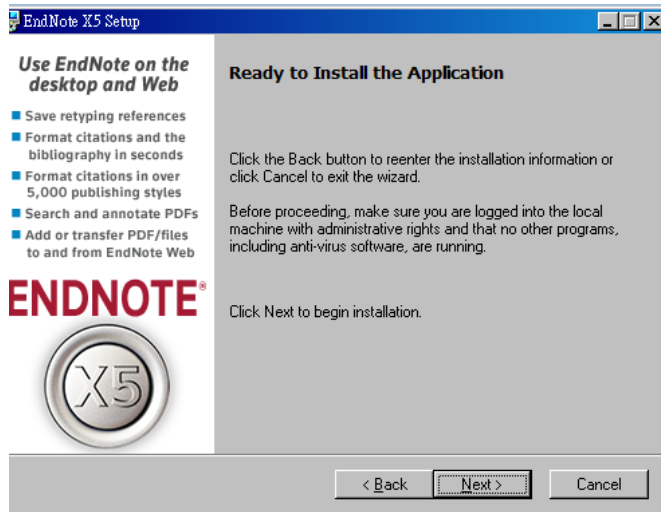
EndNote X5 Setup

Use EndNote on the desktop and Web

Save retyping references

Format citations and the bibliography in seconds

Format citations in over 5,000 publishing styles

Search and annotate PDFs

Add or transfer PDF/files to and from EndNote Web

ENDNOTE®

X5

Ready to Install the Application

Click the Back button to reenter the installation information or click Cancel to exit the wizard.

Before proceeding, make sure you are logged into the local machine with administrative rights and that no other programs, including anti-virus software, are running.

Click Next to begin installation.

< Back

Next >

Cancel